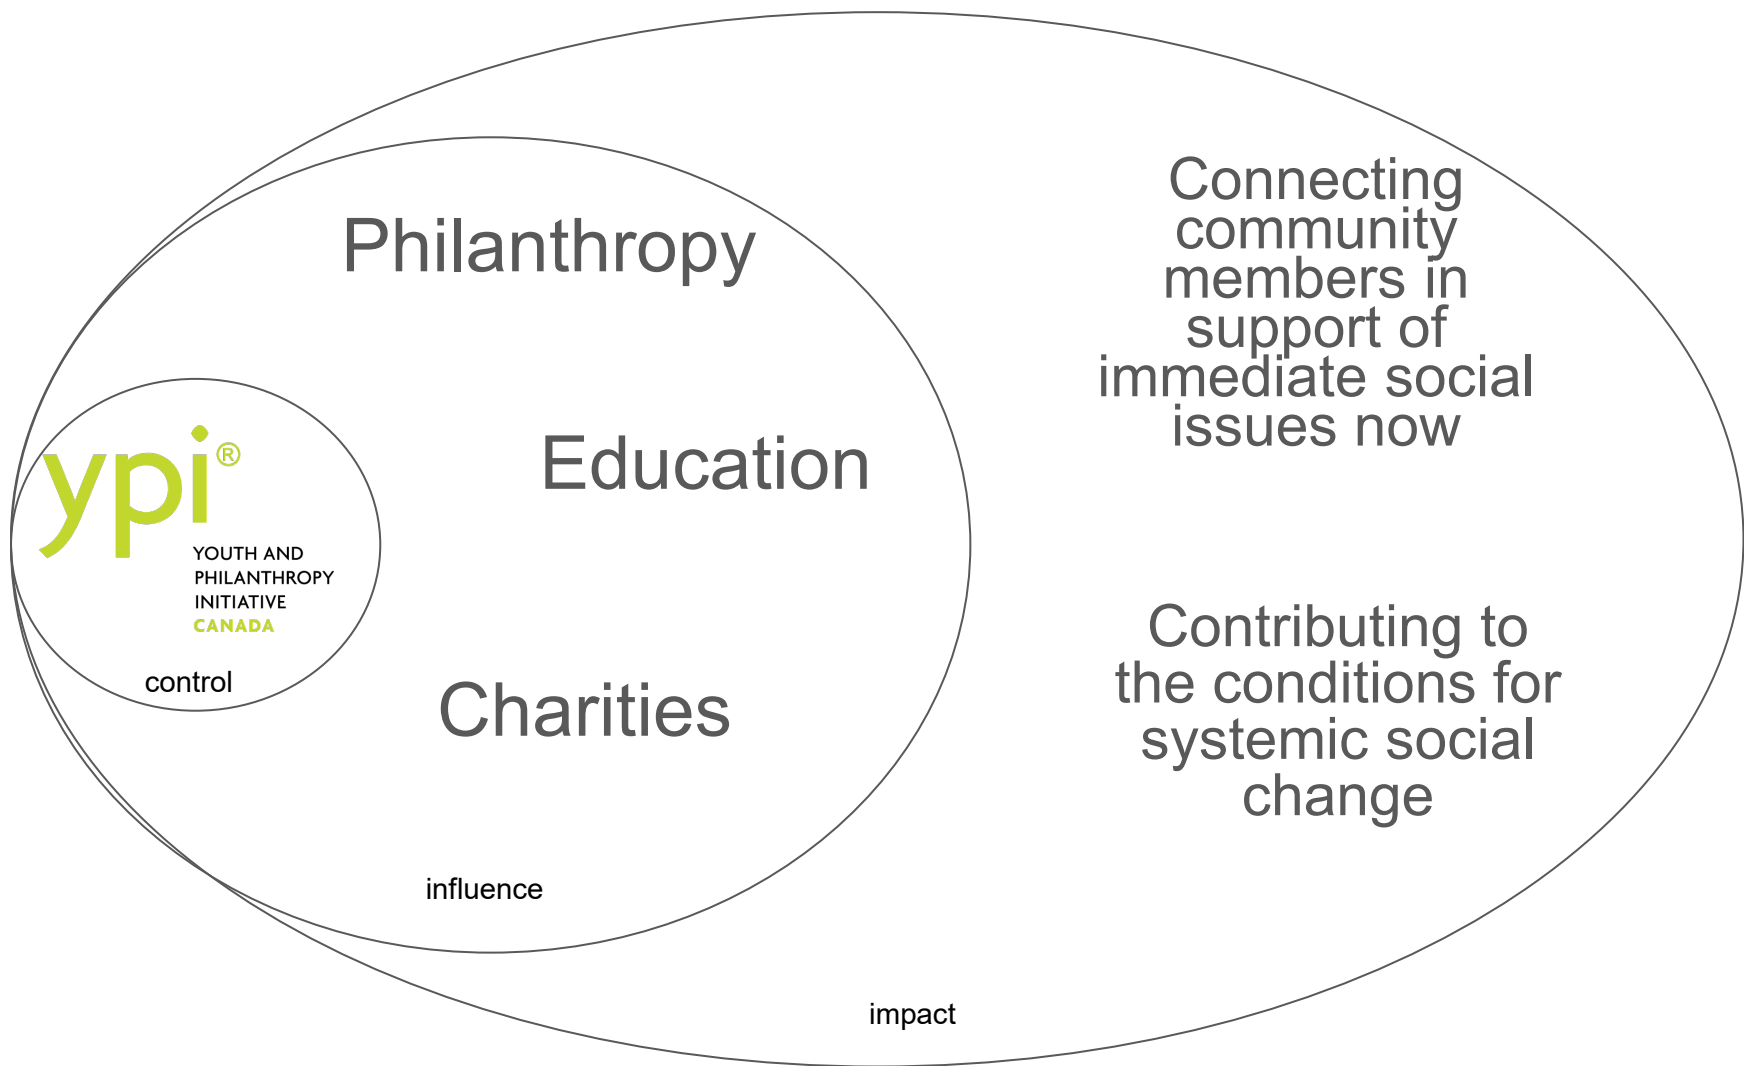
Philanthropy

Education

Charities

ypi®

YOUTH AND PHILANTHROPY INITIATIVE CANADA

control

influence

Connecting community members in support of immediate social issues now

Contributing to the conditions for systemic social change

impact